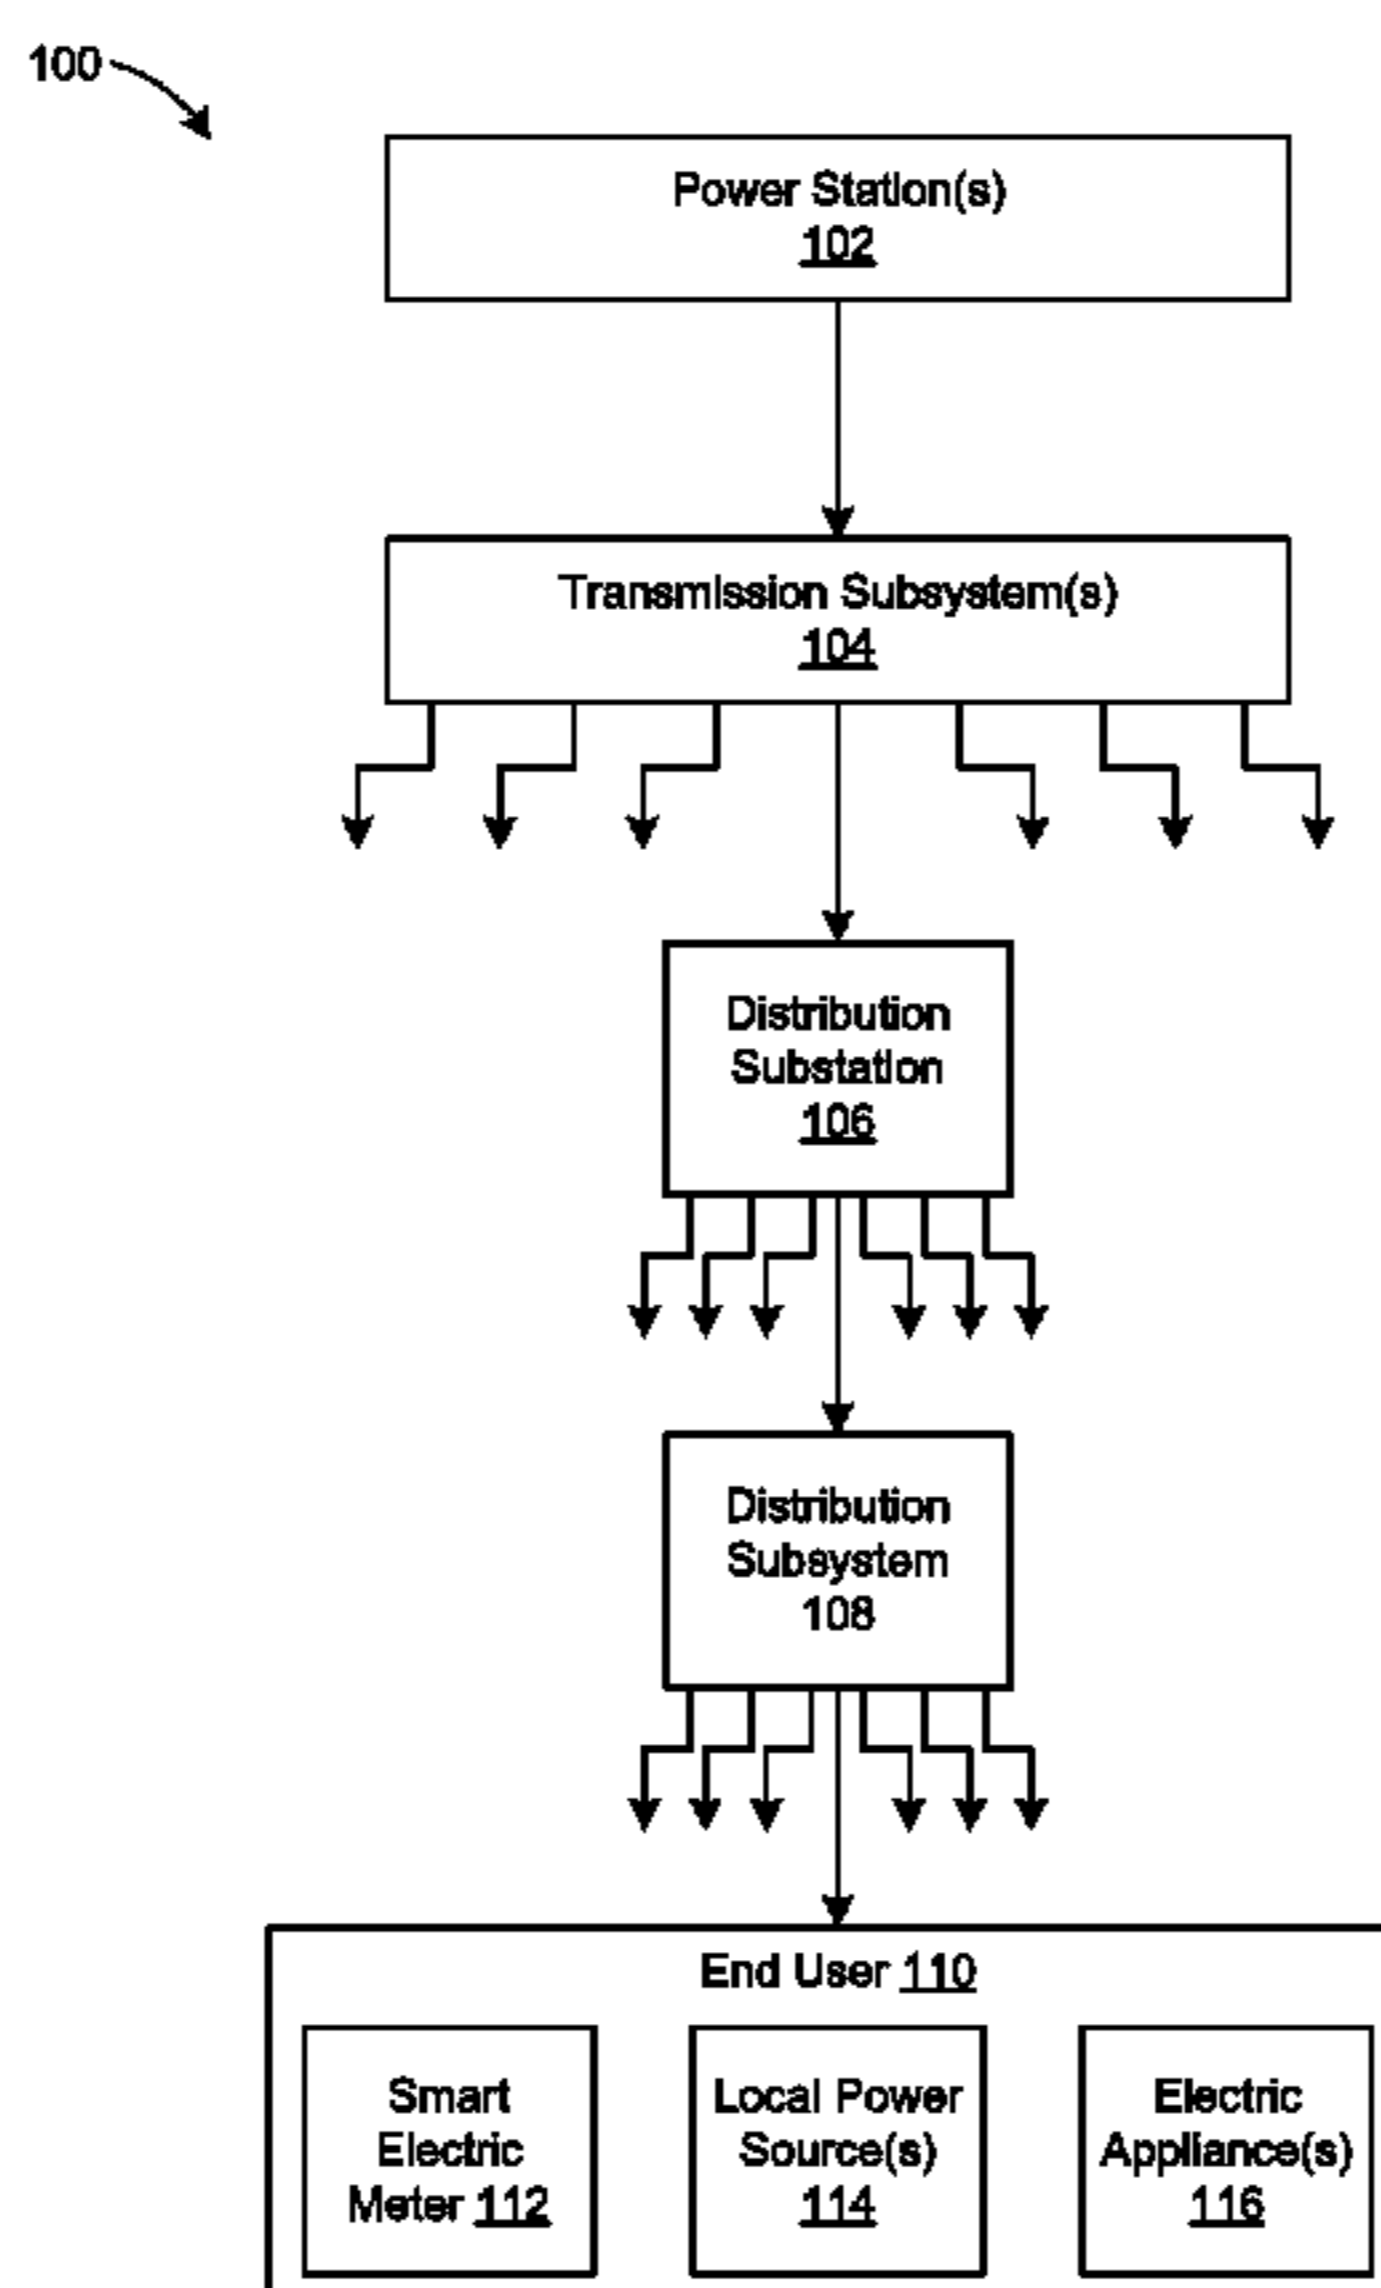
100

Power Station(s)
102

Transmission Subsystem(s)
104

Distribution
Substation
106

Distribution
Subsystem
108

End User 110

Smart
Electric
Meter 112

Local Power
Source(s)
114

Electric
Appliance(s)
116